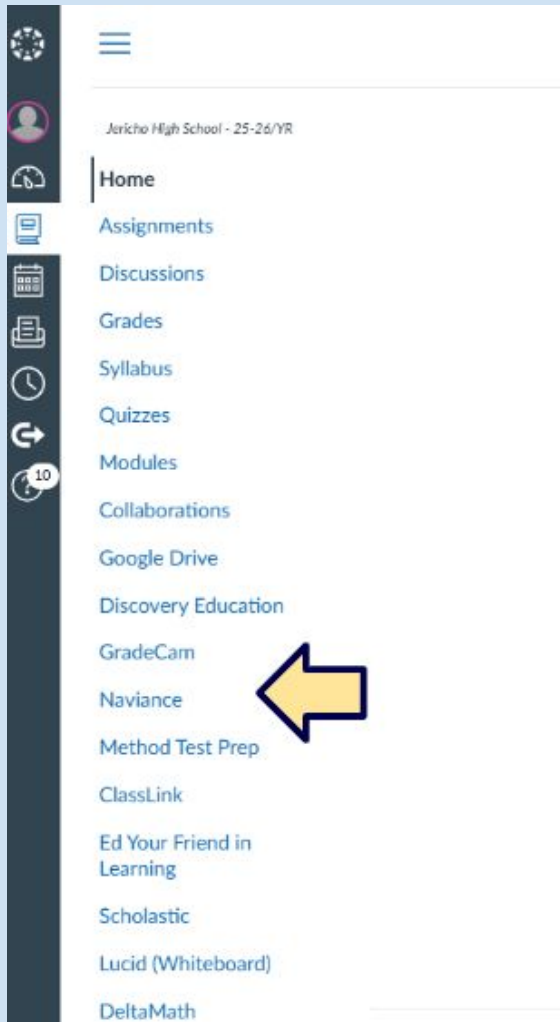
10

Jericho High School - 25-26/YR

Home
Assignments
Discussions
Grades
Syllabus
Quizzes
Modules
Collaborations
Google Drive
Discovery Education
GradeCam
Naviance
Method Test Prep
ClassLink
Ed Your Friend in Learning
Scholastic
Lucid (Whiteboard)
DeltaMath